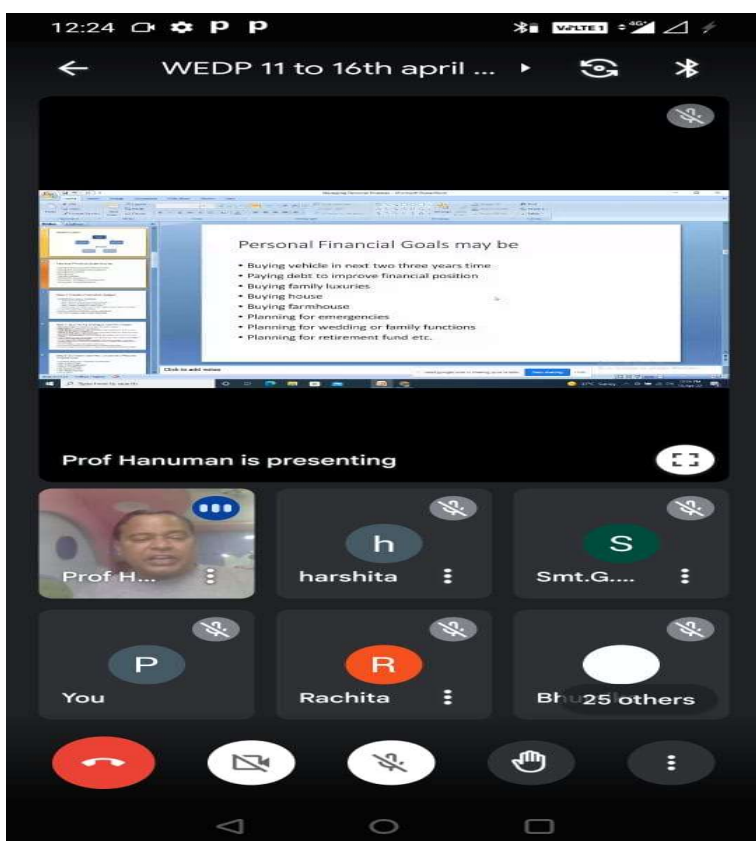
12:24 P P

VoLTE1 4G

WEDP 11 to 16th april ...

Personal Financial Goals may be

• Buying vehicle in next two three years time
• Paying debt to improve financial position
• Buying family luxuries
• Buying house
• Buying farmhouse
• Planning for emergencies
• Planning for wedding or family functions
• Planning for retirement fund etc.

Click to add notes

Prof Hanuman is presenting

Prof H...

h
harshita

S
Smt.G....

P
You

R
Rachita

Bh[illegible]
25 others